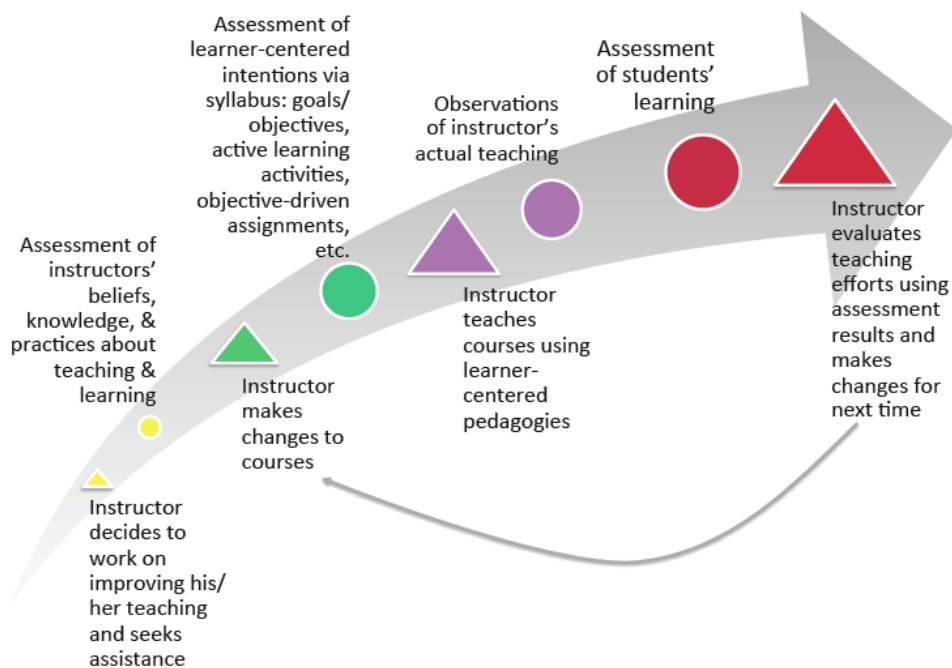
Assessment of learner-centered intentions via syllabus: goals/ objectives, active learning activities, objective-driven assignments, etc.

Assessment of students' learning

Observations of instructor's actual teaching

Assessment of instructors' beliefs, knowledge, & practices about teaching & learning

Instructor evaluates teaching efforts using assessment results and makes changes for next time

Instructor teaches courses using learner-centered pedagogies

Instructor makes changes to courses

Instructor decides to work on improving his/ her teaching and seeks assistance